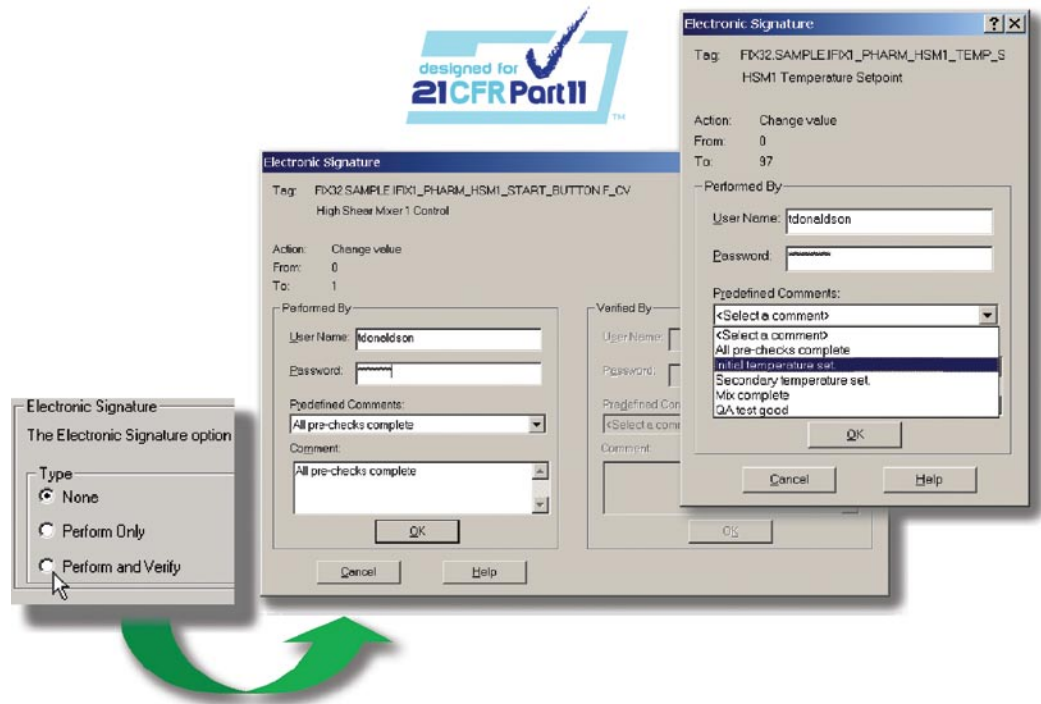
designed for
21CFR Part11
TM

Electronic Signature

Tag: FIX32.SAMPLE.IFIX1_PHARM_HSM1_START_BUTTON.F_CV
High Shear Mixer 1 Control

Action: Change value
From: 0
To: 1

Performed By

User Name: tdonaldson

Password: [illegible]

Predefined Comments:
All pre-checks complete

Comment:
All pre-checks complete

OK

Verified By

User Name:

Password:

Predefined Comments:
<Select a comment>

Comment:

OK

Cancel

Help

Electronic Signature ? X

Tag: FIX32.SAMPLE.IFIX1_PHARM_HSM1_TEMP_S
HSM1 Temperature Setpoint

Action: Change value
From: 0
To: 97

Performed By

User Name: tdonaldson

Password: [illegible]

Predefined Comments:
<Select a comment>
<Select a comment>
All pre-checks complete
Initial temperature set.
Secondary temperature set.
Mix complete
QA test good

OK

Cancel

Help

Electronic Signature
The Electronic Signature option

Type
None
Perform Only
Perform and Verify